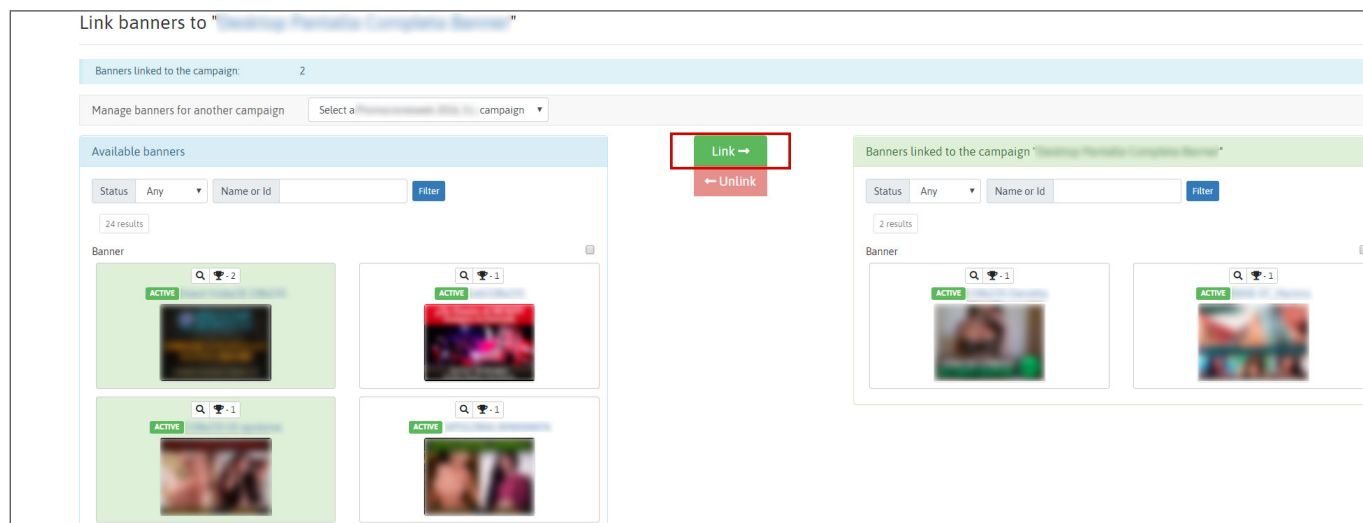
Link banners to "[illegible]"

Banners linked to the campaign: 2

Manage banners for another campaign

Select a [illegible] campaign ▾

Available banners

Link →

← Unlink

Banners linked to the campaign "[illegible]"

Status Any ▾ Name or Id Filter

24 results

Banner

- 2
ACTIVE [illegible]

- 1
ACTIVE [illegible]

- 1
ACTIVE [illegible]

- 1
ACTIVE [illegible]

Status Any ▾ Name or Id Filter

2 results

Banner

- 1
ACTIVE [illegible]

- 1
ACTIVE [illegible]